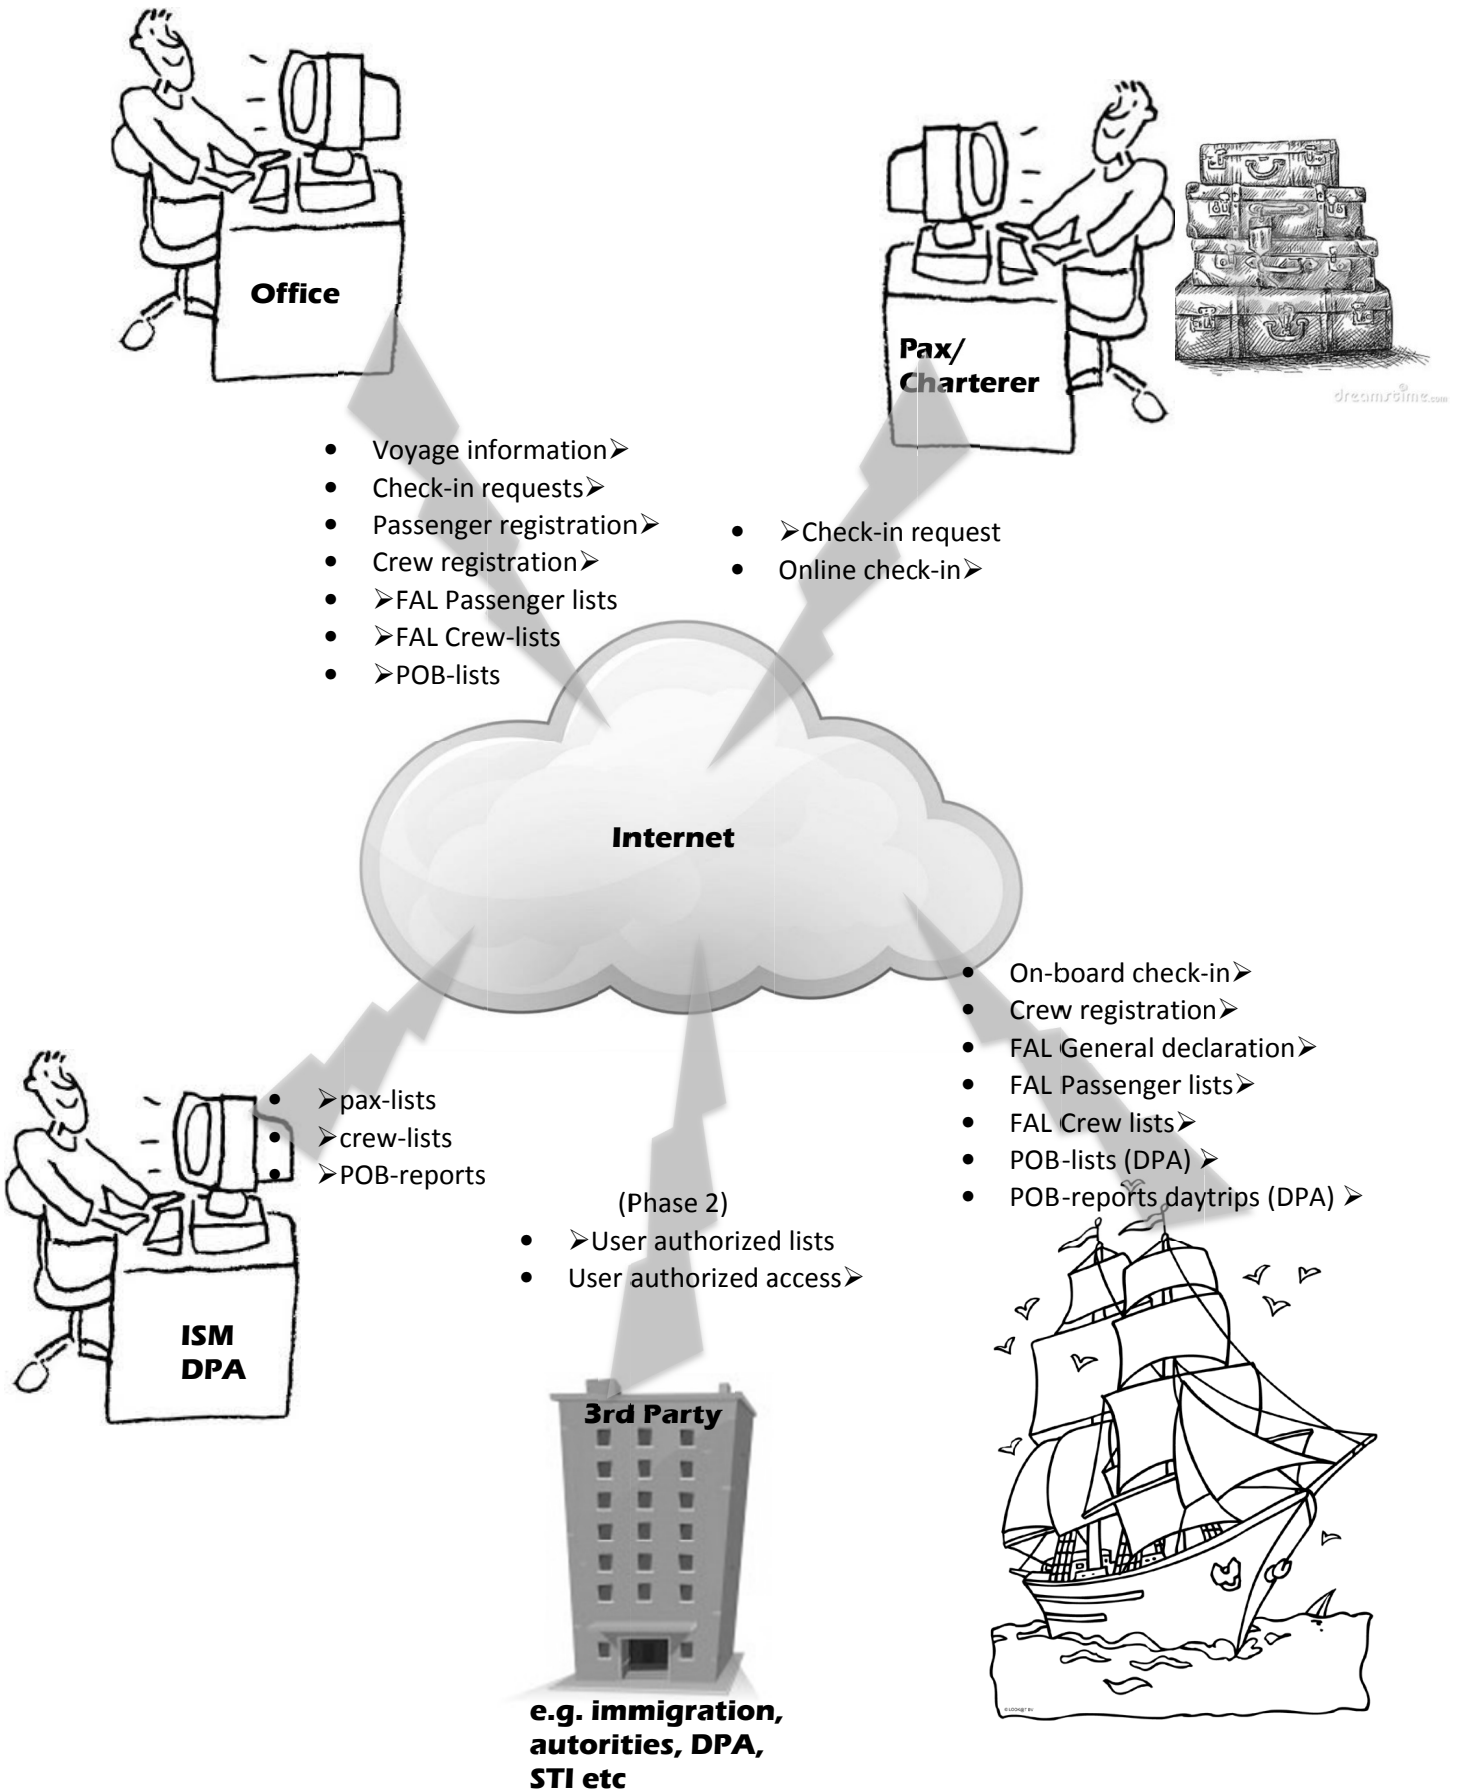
Office

Pax/ Charterer

dreamstime.com

- Voyage information➢
- Check-in requests➢
- Passenger registration➢
- Crew registration➢
- ➢FAL Passenger lists
- ➢FAL Crew-lists
- ➢POB-lists

- ➢Check-in request
- Online check-in➢

Internet

- On-board check-in➢
- Crew registration➢
- FAL General declaration➢
- FAL Passenger lists➢
- FAL Crew lists➢
- POB-lists (DPA) ➢
- POB-reports daytrips (DPA) ➢

- ➢pax-lists
- ➢crew-lists
- ➢POB-reports

(Phase 2)
- ➢User authorized lists
- User authorized access➢

ISM DPA

3rd Party

e.g. immigration, autorities, DPA, STI etc